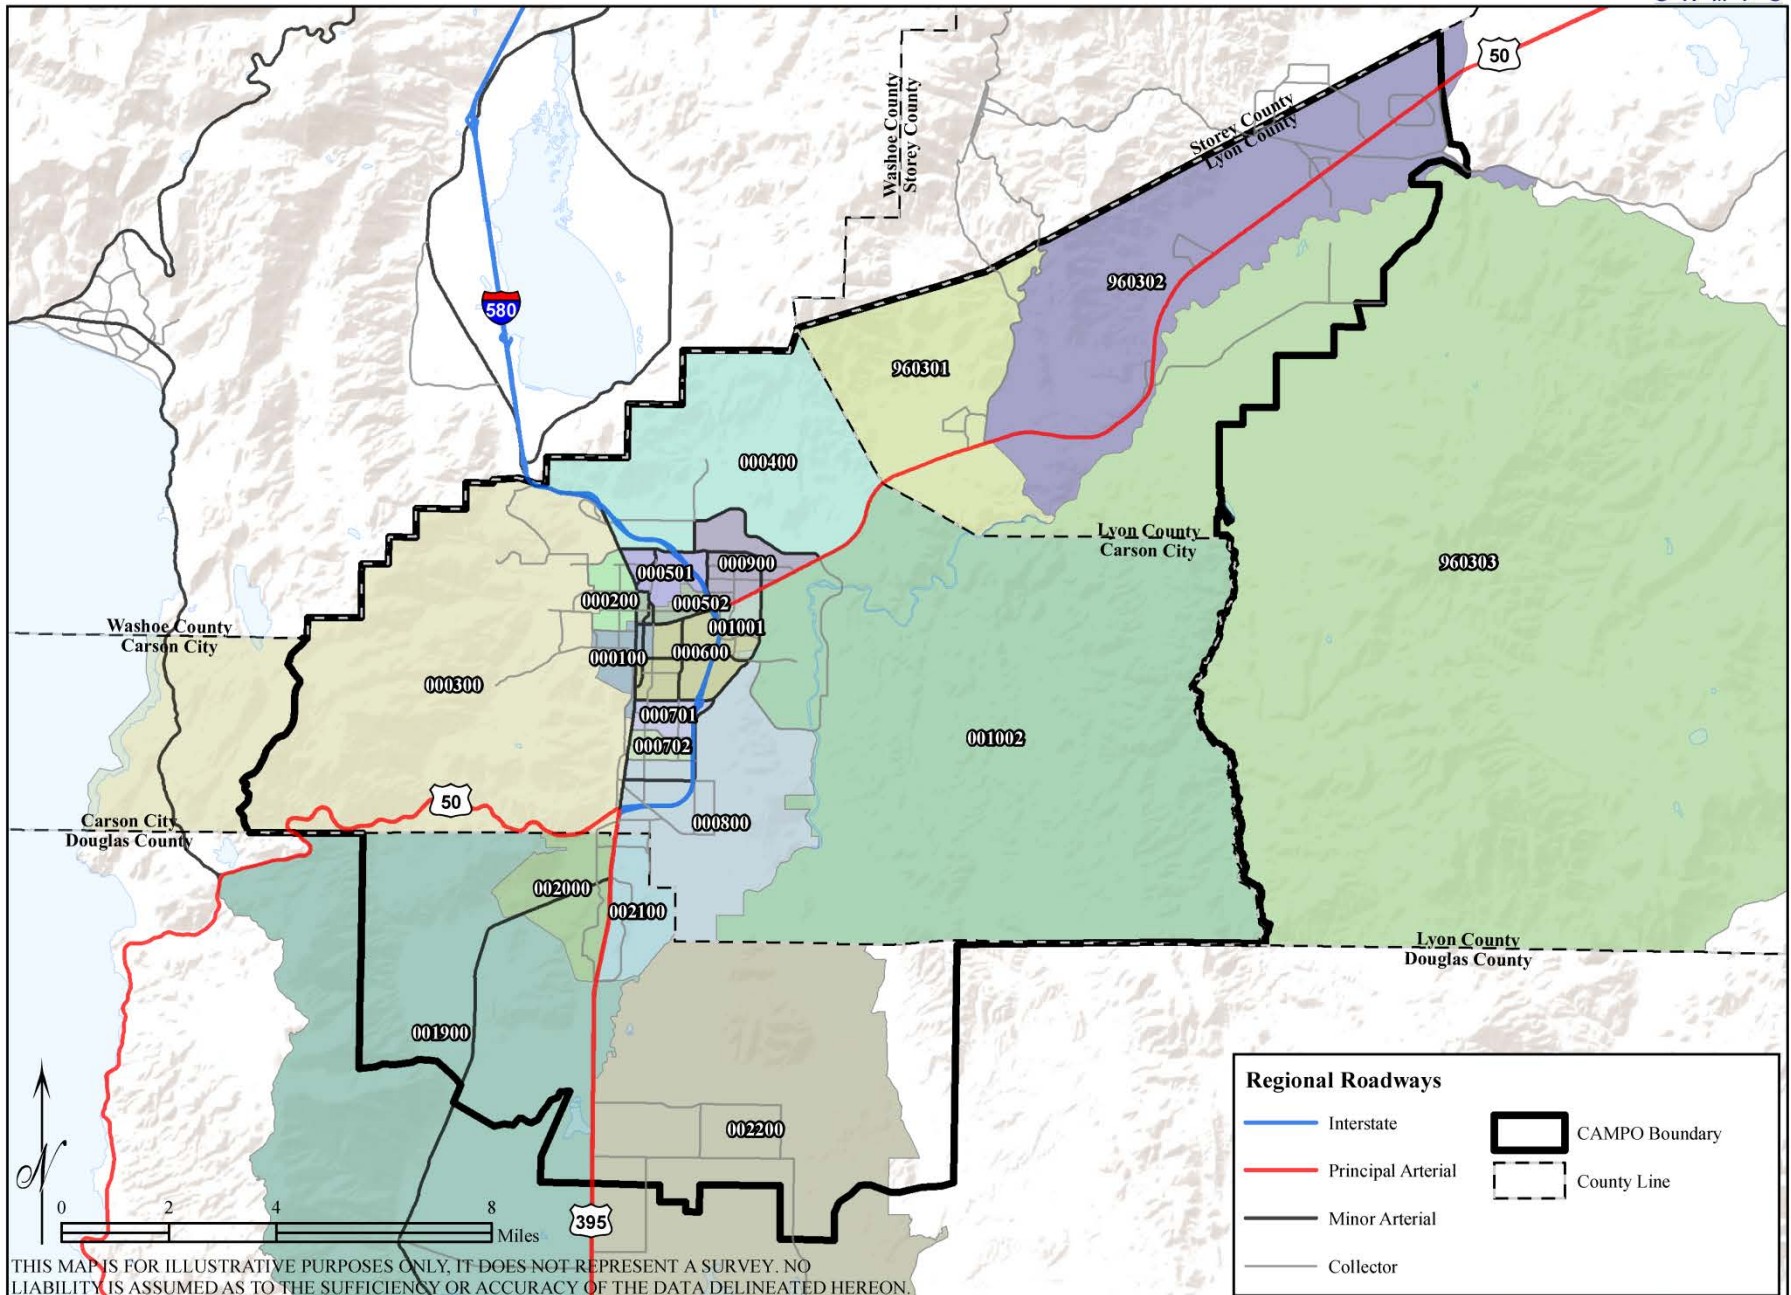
50

Washoe County
Storey County

Storey County
Lyon County

580

960302

960301

000400

Lyon County
Carson City

960303

000900
000501
000200
000502
001001
Washoe County
Carson City
000100
000600
000300
001002
000701
000702
50
000800
Carson City
Douglas County
002000
002100
Lyon County
Douglas County
001900
002200

N

0 2 4 8
Miles

395

Regional Roadways
Interstate
Principal Arterial
Minor Arterial
Collector
CAMPO Boundary
County Line

THIS MAP IS FOR ILLUSTRATIVE PURPOSES ONLY, IT DOES NOT REPRESENT A SURVEY. NO LIABILITY IS ASSUMED AS TO THE SUFFICIENCY OR ACCURACY OF THE DATA DELINEATED HEREON.